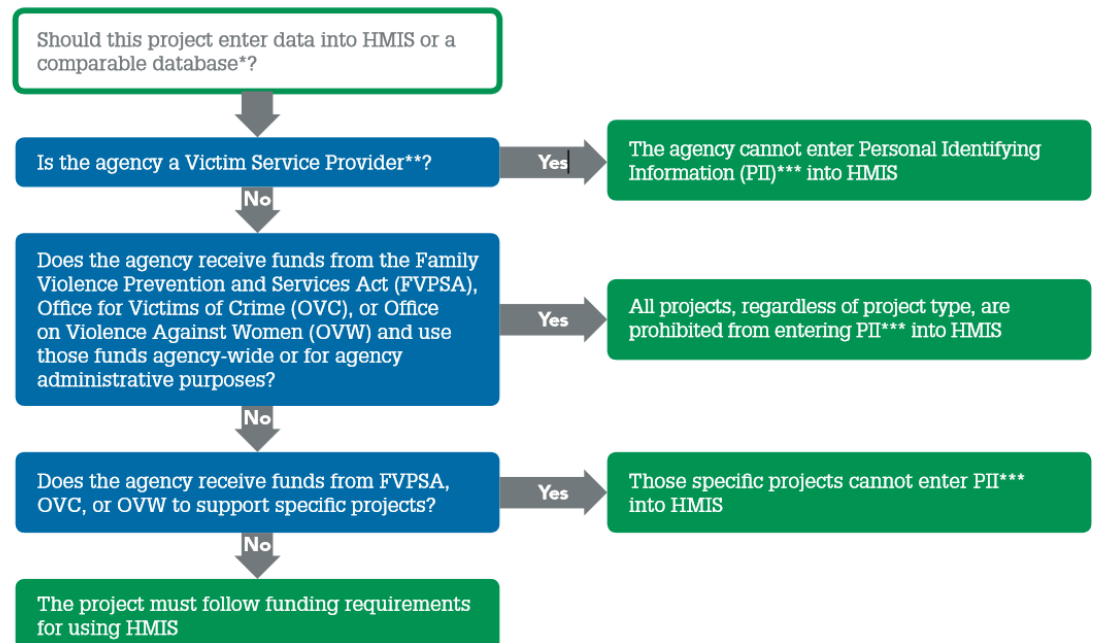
Should this project enter data into HMIS or a comparable database*?

Is the agency a Victim Service Provider**?

Yes

The agency cannot enter Personal Identifying Information (PII)*** into HMIS

No

Does the agency receive funds from the Family Violence Prevention and Services Act (FVPSA), Office for Victims of Crime (OVC), or Office on Violence Against Women (OVW) and use those funds agency-wide or for agency administrative purposes?

Yes

All projects, regardless of project type, are prohibited from entering PII*** into HMIS

No

Does the agency receive funds from FVPSA, OVC, or OVW to support specific projects?

Yes

Those specific projects cannot enter PII*** into HMIS

No

The project must follow funding requirements for using HMIS